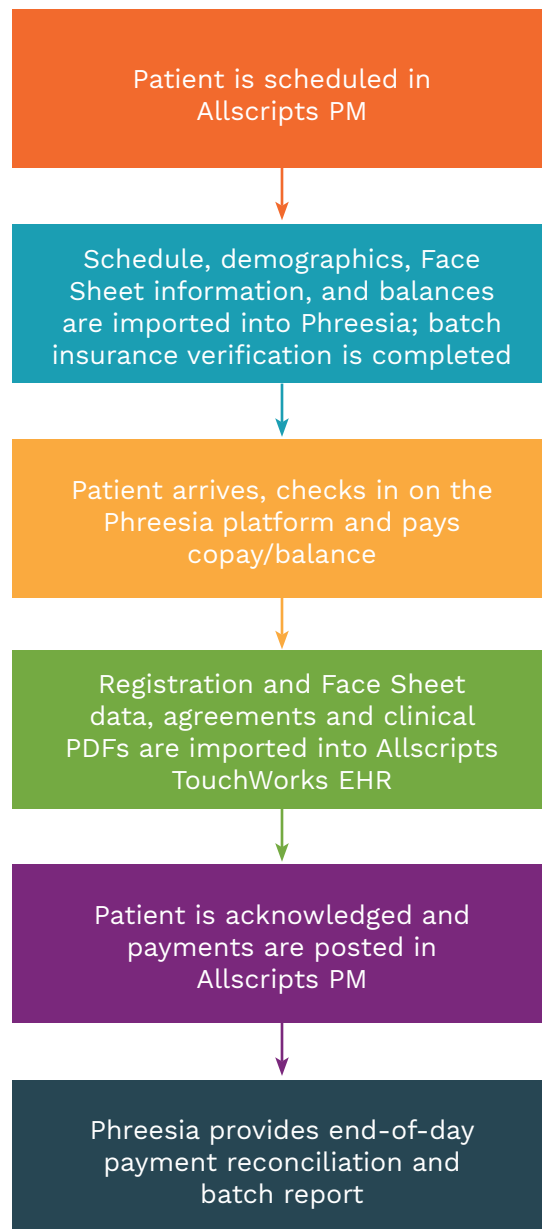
Patient is scheduled in Allscripts PM

Schedule, demographics, Face Sheet information, and balances are imported into Phreesia; batch insurance verification is completed

Patient arrives, checks in on the Phreesia platform and pays copay/balance

Registration and Face Sheet data, agreements and clinical PDFs are imported into Allscripts TouchWorks EHR

Patient is acknowledged and payments are posted in Allscripts PM

Phreesia provides end-of-day payment reconciliation and batch report